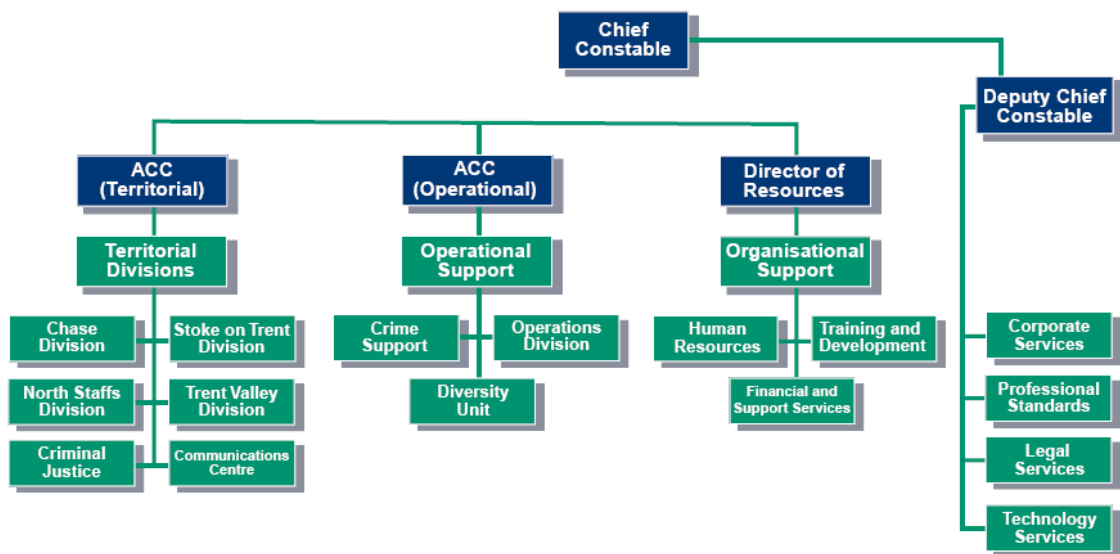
Chief Constable

Deputy Chief Constable

ACC (Territorial)

ACC (Operational)

Director of Resources

Territorial Divisions

Operational Support

Organisational Support

Chase Division

Stoke on Trent Division

North Staffs Division

Trent Valley Division

Criminal Justice

Communications Centre

Crime Support

Operations Division

Diversity Unit

Human Resources

Training and Development

Financial and Support Services

Corporate Services

Professional Standards

Legal Services

Technology Services